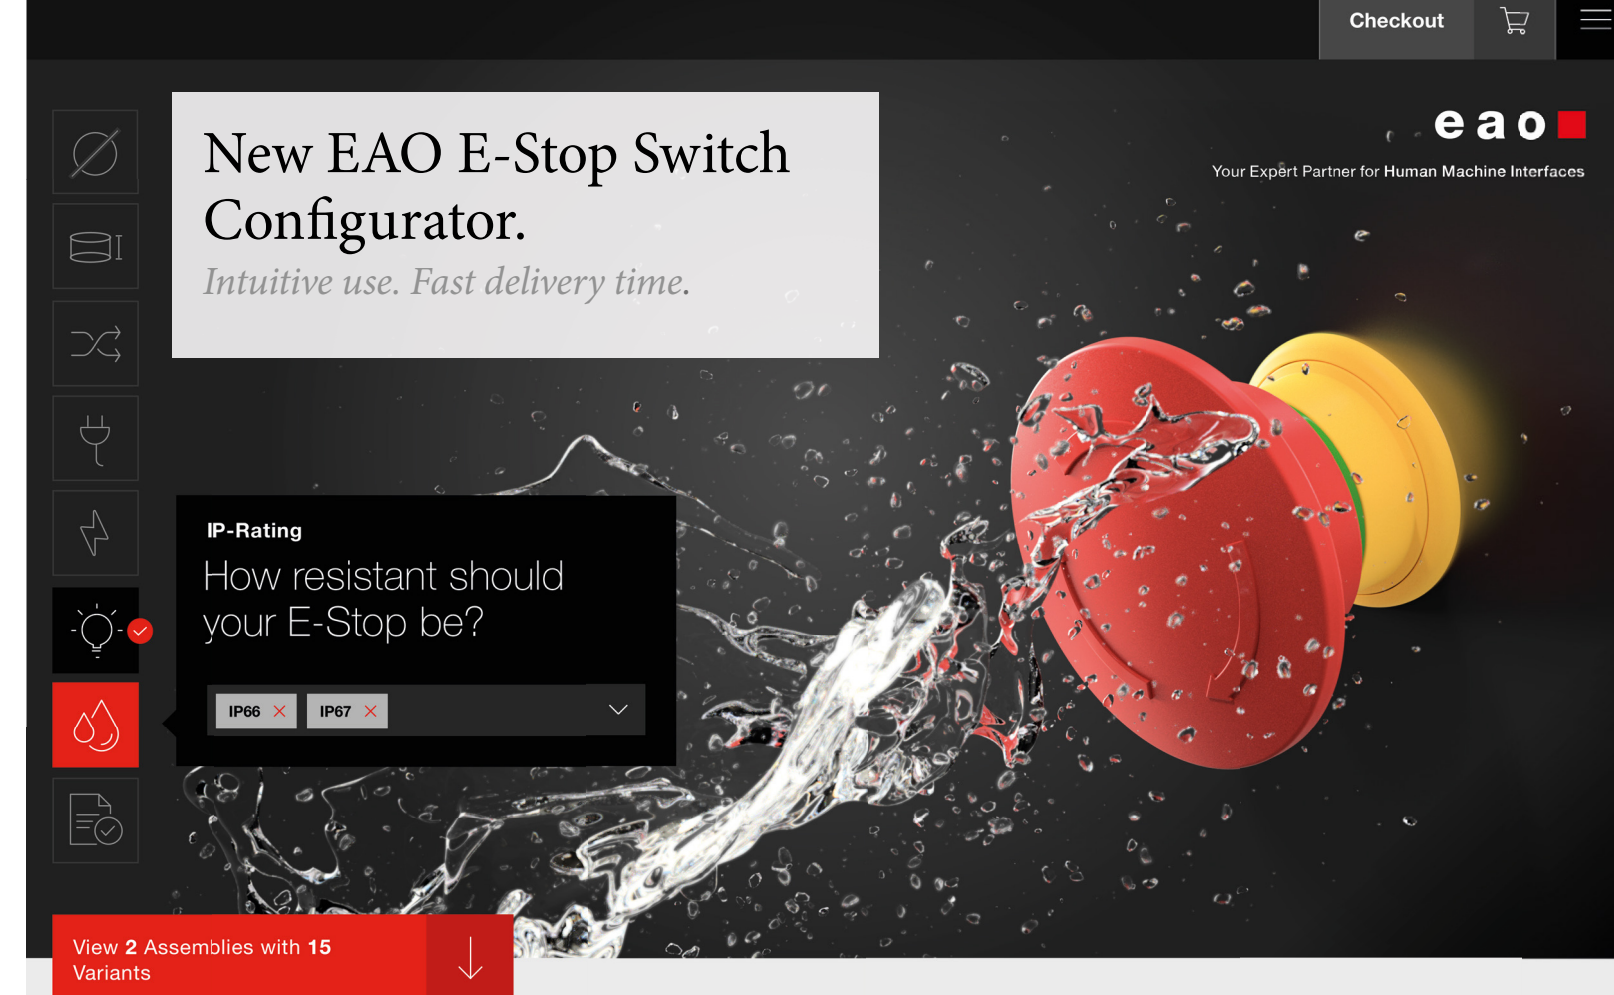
Checkout

New EAO E-Stop Switch Configurator.

Intuitive use. Fast delivery time.

eao

Your Expert Partner for Human Machine Interfaces

IP-Rating

How resistant should your E-Stop be?

IP66 IP67

View 2 Assemblies with 15 Variants